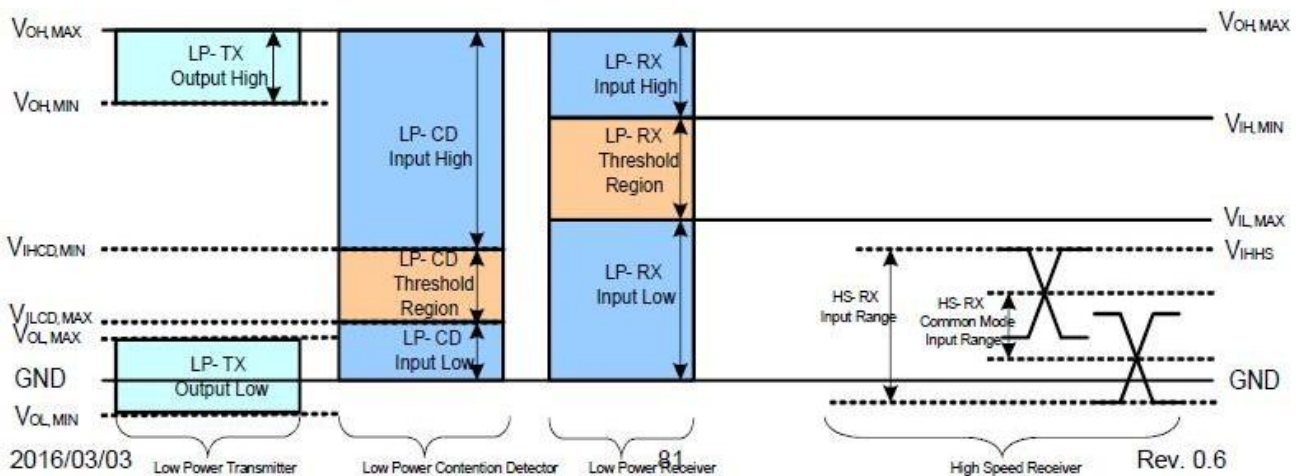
$V_{OH,MAX}$

LP- TX Output High

$V_{OH,MIN}$

LP- CD Input High

$V_{IHCD,MIN}$

LP- CD Threshold Region

$V_{ILCD,MAX}$

$V_{OL,MAX}$

LP- CD Input Low

LP- TX Output Low

GND

$V_{OL,MIN}$

LP- RX Input High

LP- RX Threshold Region

LP- RX Input Low

$V_{OH,MAX}$

$V_{IH,MIN}$

$V_{IL,MAX}$

$V_{IHHS}$

HS- RX Input Range

HS- RX Common Mode Input Range

GND

2016/03/03

Low Power Transmitter

Low Power Contention Detector

Low Power Receiver

81

High Speed Receiver

Rev. 0.6